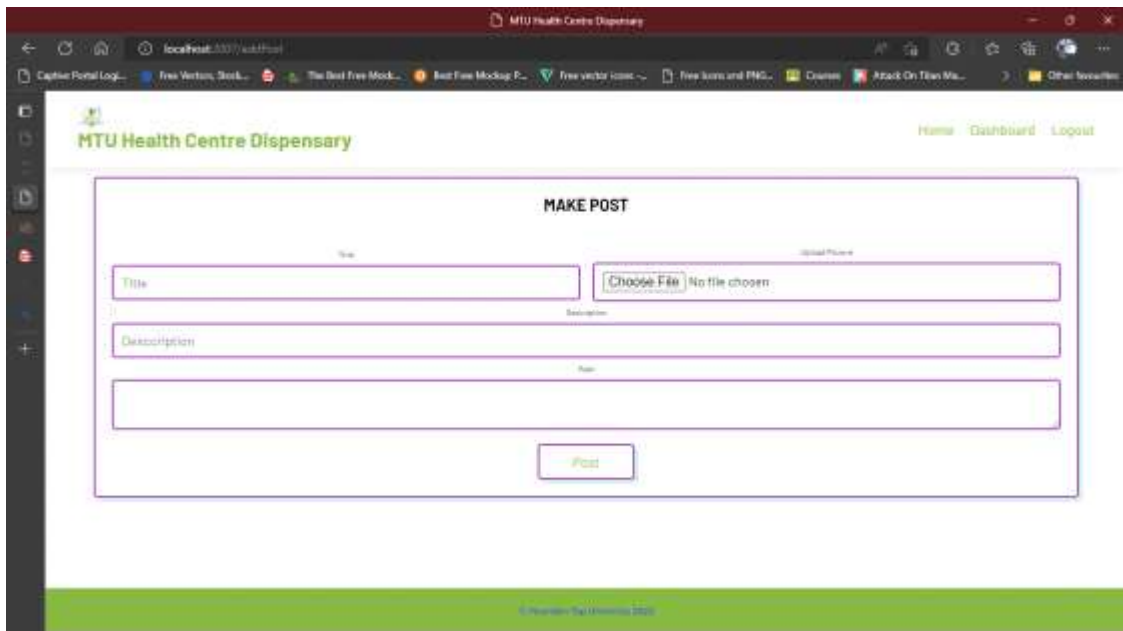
MTU Health Centre Dispensary

localhost:3007/addPost

Captive Portal Logi... Free Vectors, Stock... The Best Free Mock... Best Free Mockup P... Free vector icons -... Free Icons and PNG... Courses Attack On Titan Ma... Other favourites

MTU Health Centre Dispensary

Home Dashboard Logout

MAKE POST

Title

Title

Upload Picture

Choose File No file chosen

Description

Description

Post

Post

© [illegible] 2022